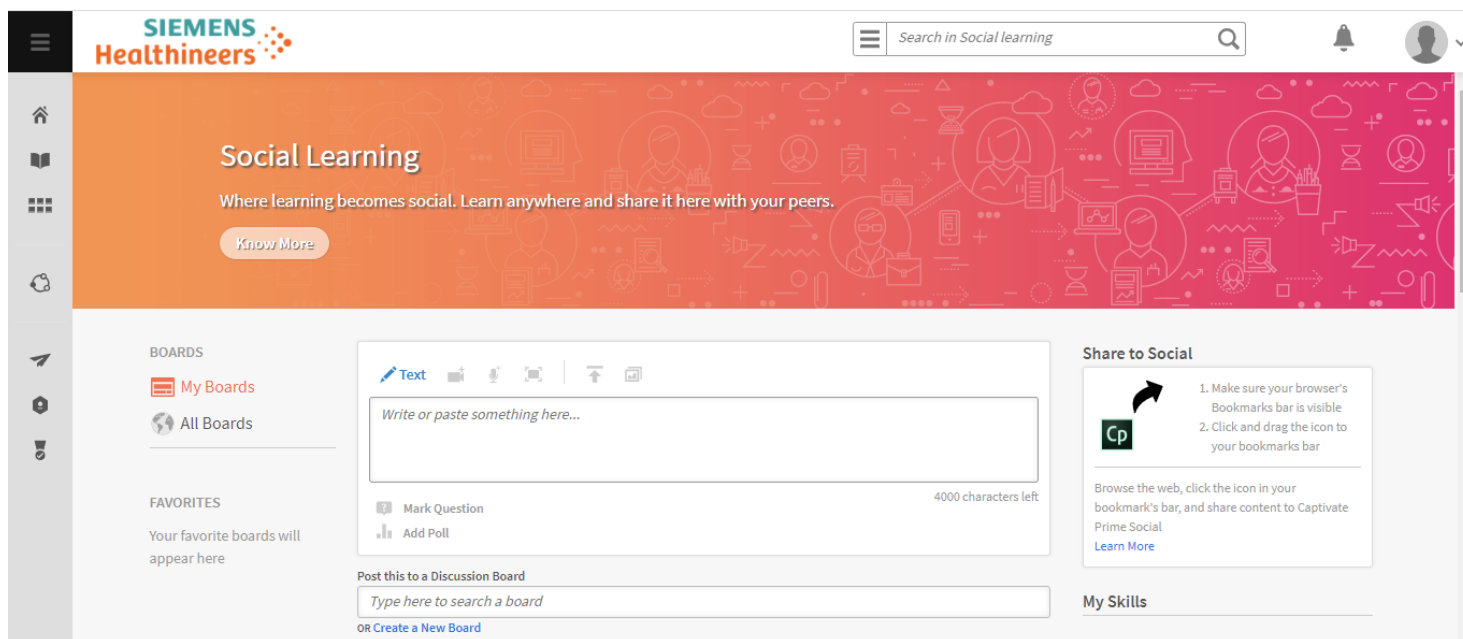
SIEMENS
Healthineers

Search in Social learning

Social Learning

Where learning becomes social. Learn anywhere and share it here with your peers.

Know More

BOARDS

My Boards

All Boards

FAVORITES

Your favorite boards will appear here

Text

Write or paste something here...

4000 characters left

Mark Question

Add Poll

Post this to a Discussion Board

Type here to search a board

OR Create a New Board

Share to Social

Cp

1. Make sure your browser's Bookmarks bar is visible
2. Click and drag the icon to your bookmarks bar

Browse the web, click the icon in your bookmark's bar, and share content to Captivate Prime Social
Learn More

My Skills